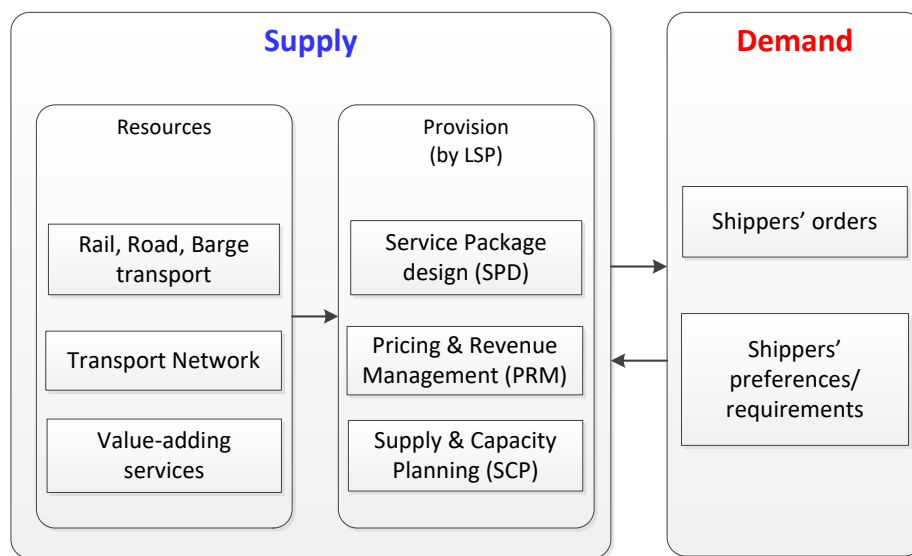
Supply

Resources

Rail, Road, Barge transport

Transport Network

Value-adding services

Provision (by LSP)

Service Package design (SPD)

Pricing & Revenue Management (PRM)

Supply & Capacity Planning (SCP)

Demand

Shippers’ orders

Shippers’ preferences/ requirements